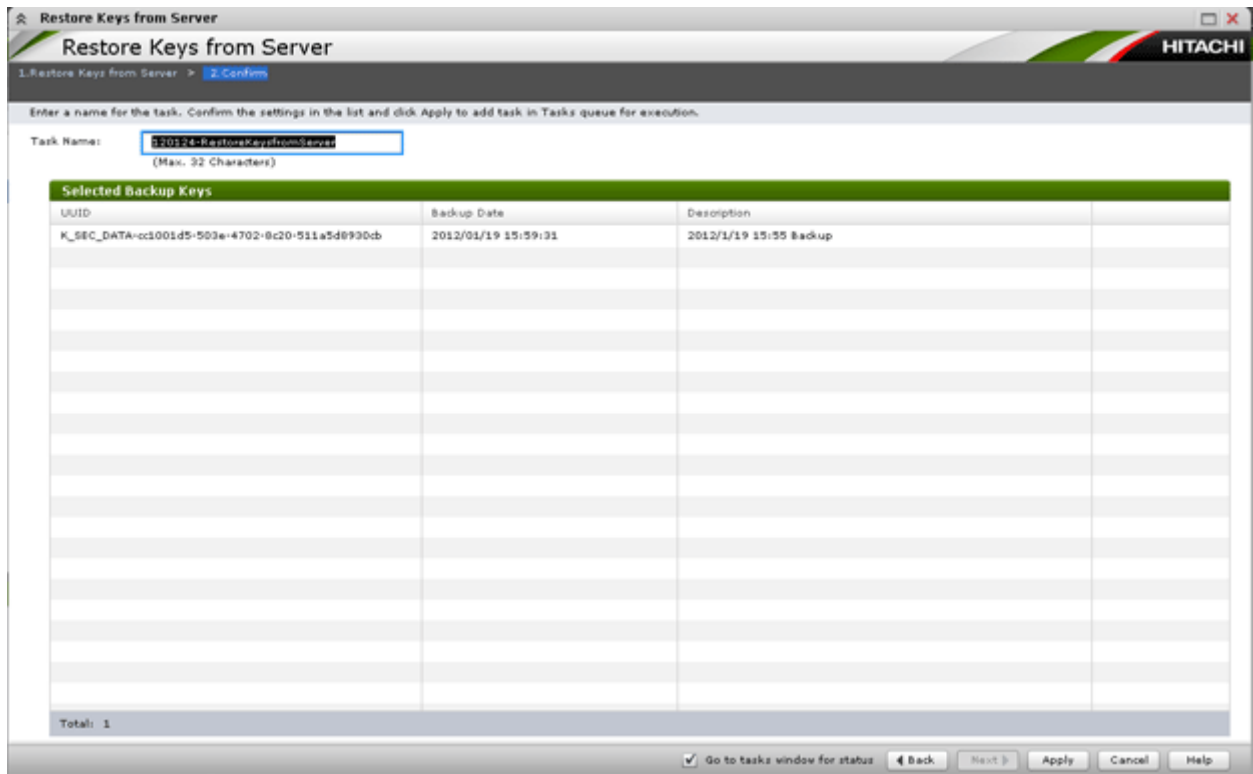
Restore Keys from Server

Restore Keys from Server

HITACHI

1.Restore Keys from Server > 2.Confirm

Enter a name for the task. Confirm the settings in the list and click Apply to add task in Tasks queue for execution.

Task Name: 120124-RestoreKeysfromServer
(Max. 32 Characters)

Selected Backup Keys

| UUID | Backup Date | Description |
|---|---|---|
| K_SEC_DATA-cc1001d5-503e-4702-8c20-511a5d8930cb | 2012/01/19 15:59:31 | 2012/1/19 15:55 Backup |

Total: 1

Go to tasks window for status | Back | Next | Apply | Cancel | Help